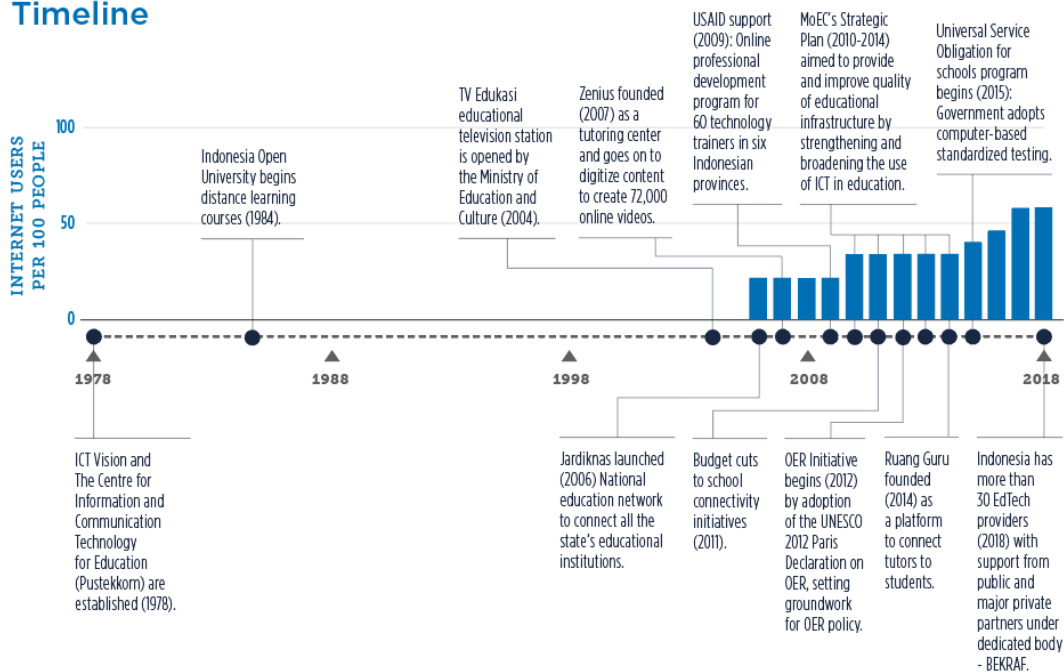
Timeline

INTERNET USERS PER 100 PEOPLE

100

50

0

Indonesia Open University begins distance learning courses (1984).

TV Edukasi educational television station is opened by the Ministry of Education and Culture (2004).

Zenius founded (2007) as a tutoring center and goes on to digitize content to create 72,000 online videos.

USAID support (2009): Online professional development program for 60 technology trainers in six Indonesian provinces.

MoEC's Strategic Plan (2010-2014) aimed to provide and improve quality of educational infrastructure by strengthening and broadening the use of ICT in education.

Universal Service Obligation for schools program begins (2015): Government adopts computer-based standardized testing.

1978

1988

1998

2008

2018

ICT Vision and The Centre for Information and Communication Technology for Education (Pustekkom) are established (1978).

Jardiknas launched (2006) National education network to connect all the state's educational institutions.

Budget cuts to school connectivity initiatives (2011).

OER Initiative begins (2012) by adoption of the UNESCO 2012 Paris Declaration on OER, setting groundwork for OER policy.

Ruang Guru founded (2014) as a platform to connect tutors to students.

Indonesia has more than 30 EdTech providers (2018) with support from public and major private partners under dedicated body - BEKRAF.